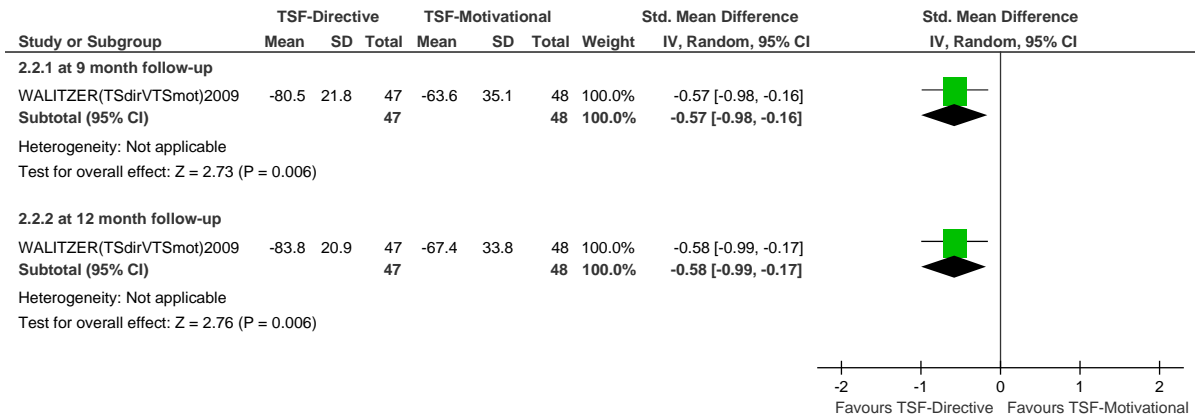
| Study or Subgroup | TSF-Directive Mean | SD | Total | TSF-Motivational Mean | SD | Total | Weight | Std. Mean Difference IV, Random, 95% CI | Std. Mean Difference IV, Random, 95% CI |
|---|---|---|---|---|---|---|---|---|---|
| **2.2.1 at 9 month follow-up** | | | | | | | | | |
| WALITZER(TSdirVTSmot)2009 | -80.5 | 21.8 | 47 | -63.6 | 35.1 | 48 | 100.0% | -0.57 [-0.98, -0.16] | |
| **Subtotal (95% CI)** | | | **47** | | | **48** | **100.0%** | **-0.57 [-0.98, -0.16]** | |
| Heterogeneity: Not applicable | | | | | | | | | |
| Test for overall effect: Z = 2.73 (P = 0.006) | | | | | | | | | |
| **2.2.2 at 12 month follow-up** | | | | | | | | | |
| WALITZER(TSdirVTSmot)2009 | -83.8 | 20.9 | 47 | -67.4 | 33.8 | 48 | 100.0% | -0.58 [-0.99, -0.17] | |
| **Subtotal (95% CI)** | | | **47** | | | **48** | **100.0%** | **-0.58 [-0.99, -0.17]** | |
| Heterogeneity: Not applicable | | | | | | | | | |
| Test for overall effect: Z = 2.76 (P = 0.006) | | | | | | | | | |

-2 -1 0 1 2
Favours TSF-Directive Favours TSF-Motivational